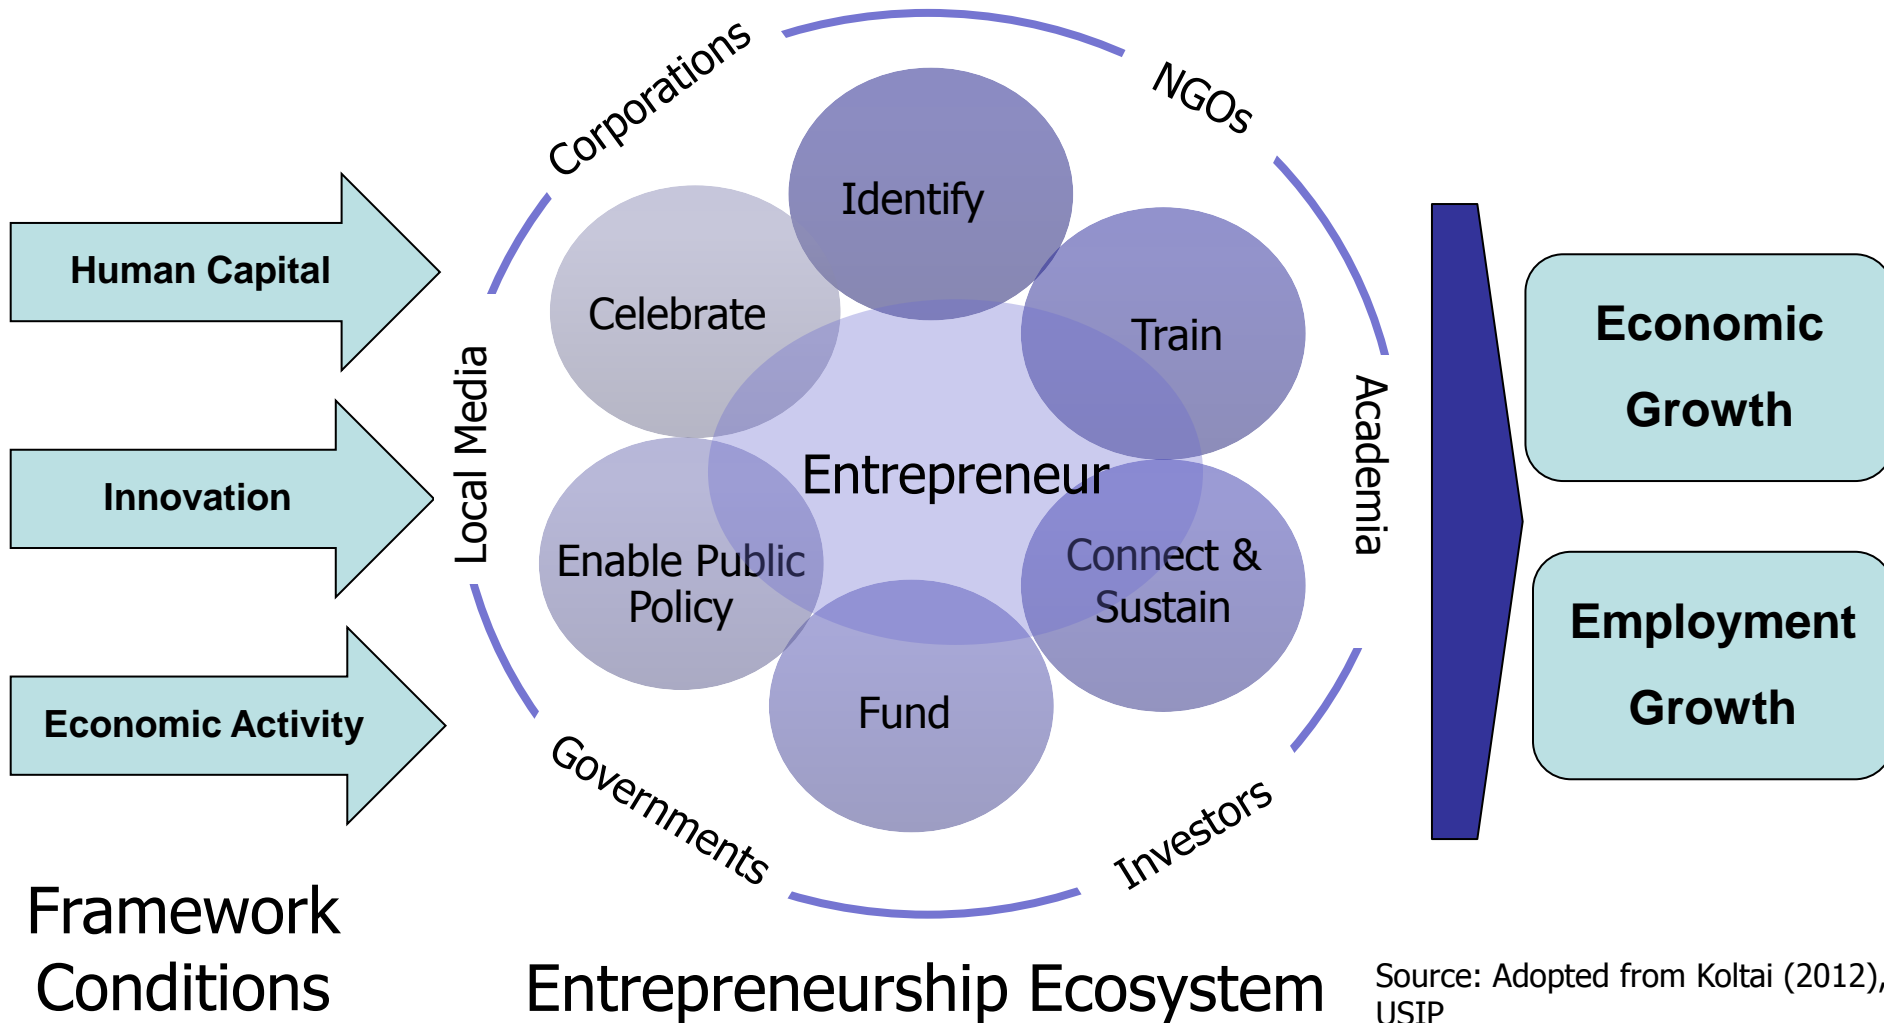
Human Capital

Innovation

Economic Activity

Corporations

NGOs

Academia

Investors

Governments

Local Media

Identify

Celebrate

Train

Entrepreneur

Enable Public Policy

Connect & Sustain

Fund

Economic Growth

Employment Growth

Framework Conditions

Entrepreneurship Ecosystem

Source: Adopted from Koltai (2012), USIP